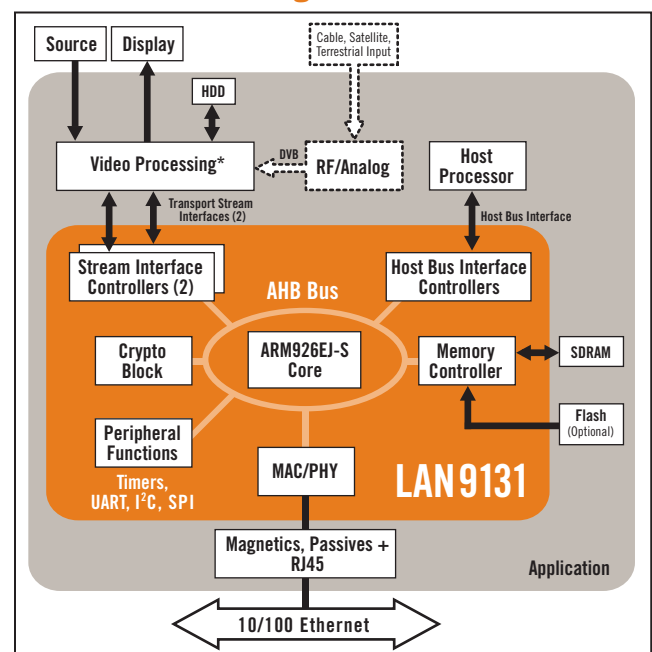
Source

Display

Cable, Satellite, Terrestrial Input

HDD

Video Processing*

DVB

RF/Analog

Host Processor

Transport Stream Interfaces (2)

Host Bus Interface

Stream Interface Controllers (2)

AHB Bus

Host Bus Interface Controllers

Crypto Block

ARM926EJ-S Core

Memory Controller

SDRAM

Peripheral Functions

Flash (Optional)

Timers, UART, I$^2$C, SPI

MAC/PHY

LAN9131

Magnetics, Passives + RJ45

Application

10/100 Ethernet